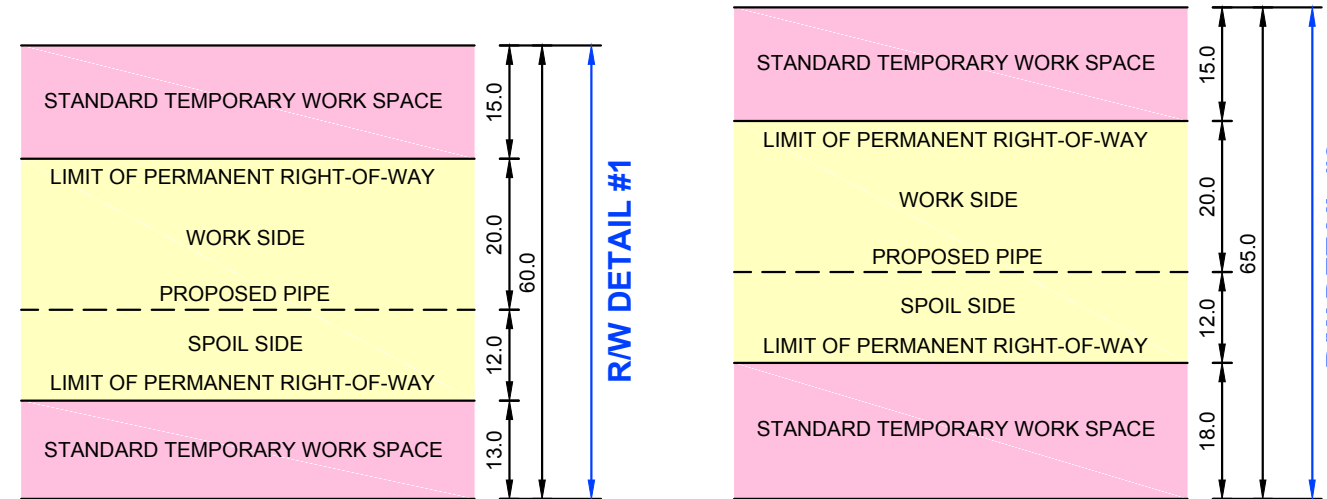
STANDARD TEMPORARY WORK SPACE

LIMIT OF PERMANENT RIGHT-OF-WAY

WORK SIDE

PROPOSED PIPE

SPOIL SIDE

LIMIT OF PERMANENT RIGHT-OF-WAY

STANDARD TEMPORARY WORK SPACE

15.0

20.0

12.0

13.0

60.0

R/W DETAIL #1

STANDARD TEMPORARY WORK SPACE

LIMIT OF PERMANENT RIGHT-OF-WAY

WORK SIDE

PROPOSED PIPE

SPOIL SIDE

LIMIT OF PERMANENT RIGHT-OF-WAY

STANDARD TEMPORARY WORK SPACE

15.0

20.0

12.0

18.0

65.0

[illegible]